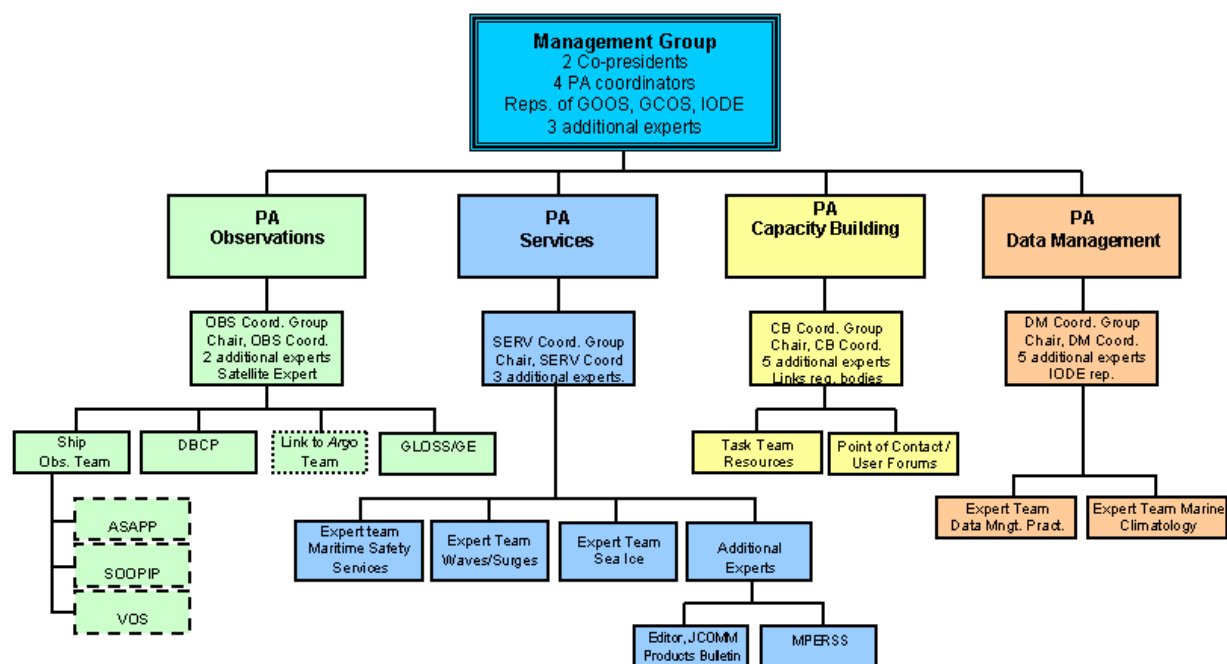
Management Group
2 Co-presidents
4 PA coordinators
Reps. of GOOS, GCOS, IODE
3 additional experts

PA
Observations

OBS Coord. Group
Chair, OBS Coord.
2 additional experts
Satellite Expert

Ship
Obs. Team

DBCP

Link to Argo
Team

GLOSS/GE

ASAPP

SOOPIP

VOS

PA
Services

SERV Coord. Group
Chair, SERV Coord
3 additional experts.

Expert team
Maritime Safety
Services

Expert Team
Waves/Surges

Expert Team
Sea Ice

Additional
Experts

Editor, JCOMM
Products Bulletin

MPERSS

PA
Capacity Building

CB Coord. Group
Chair, CB Coord.
5 additional experts
Links reg. bodies

Task Team
Resources

Point of Contact /
User Forums

PA
Data Management

DM Coord. Group
Chair, DM Coord.
5 additional experts
IODE rep.

Expert Team
Data Mngt. Pract.

Expert Team Marine
Climatology